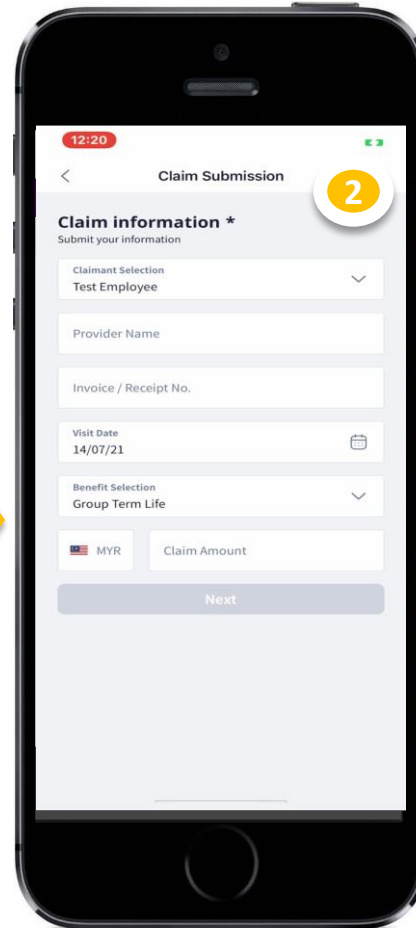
12:20

<

Claim Submission

2

Claim information *

Submit your information

Claimant Selection

Test Employee

Provider Name

Invoice / Receipt No.

Visit Date

14/07/21

Benefit Selection

Group Term Life

MYR

Claim Amount

Next